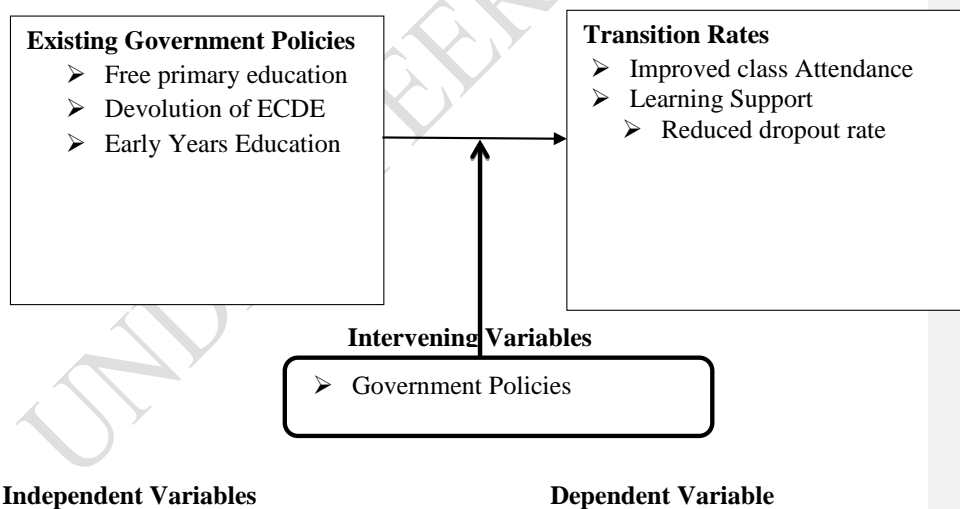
**Existing Government Policies**
- Free primary education
- Devolution of ECDE
- Early Years Education

**Transition Rates**
- Improved class Attendance
- Learning Support
- Reduced dropout rate

**Intervening Variables**
- Government Policies

**Independent Variables**

**Dependent Variable**